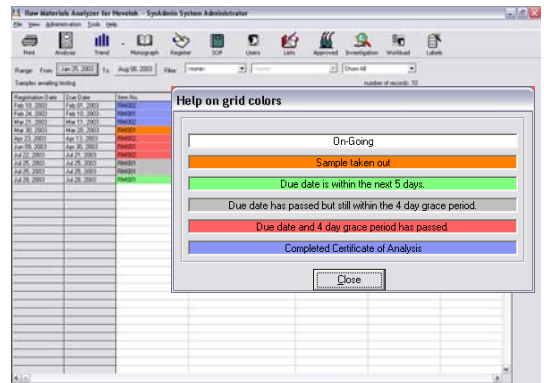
Raw Materials Analyzer for Novotek - SysAdmin System Administrator

File View Administration Tools Help

Print Analyses Trend Monograph Register SOP Users Lists Approved Investigation Workload Labels

Range: From Jan 25, 2003 To Aug 08, 2003 Filter: (none) Show All

Samples awaiting testing

number of records: 10

| Registration Date | Due Date | Item No |
|---|---|---|
| Feb 10, 2003 | Feb 01, 2003 | RW002 |
| Feb 24, 2003 | Feb 10, 2003 | RW002 |
| Mar 21, 2003 | Mar 11, 2003 | RW002 |
| Mar 30, 2003 | Mar 20, 2003 | RW001 |
| Apr 23, 2003 | Apr 13, 2003 | RW002 |
| Jun 09, 2003 | Apr 30, 2003 | RW002 |
| Jul 22, 2003 | Jul 21, 2003 | RW002 |
| Jul 25, 2003 | Jul 25, 2003 | RW001 |
| Jul 25, 2003 | Jul 25, 2003 | RW001 |
| Jul 28, 2003 | Jul 28, 2003 | RW001 |

Help on grid colors

On-Going

Sample taken out

Due date is within the next 5 days.

Due date has passed but still within the 4 day grace period.

Due date and 4 day grace period has passed.

Completed Certificate of Analysis

Close